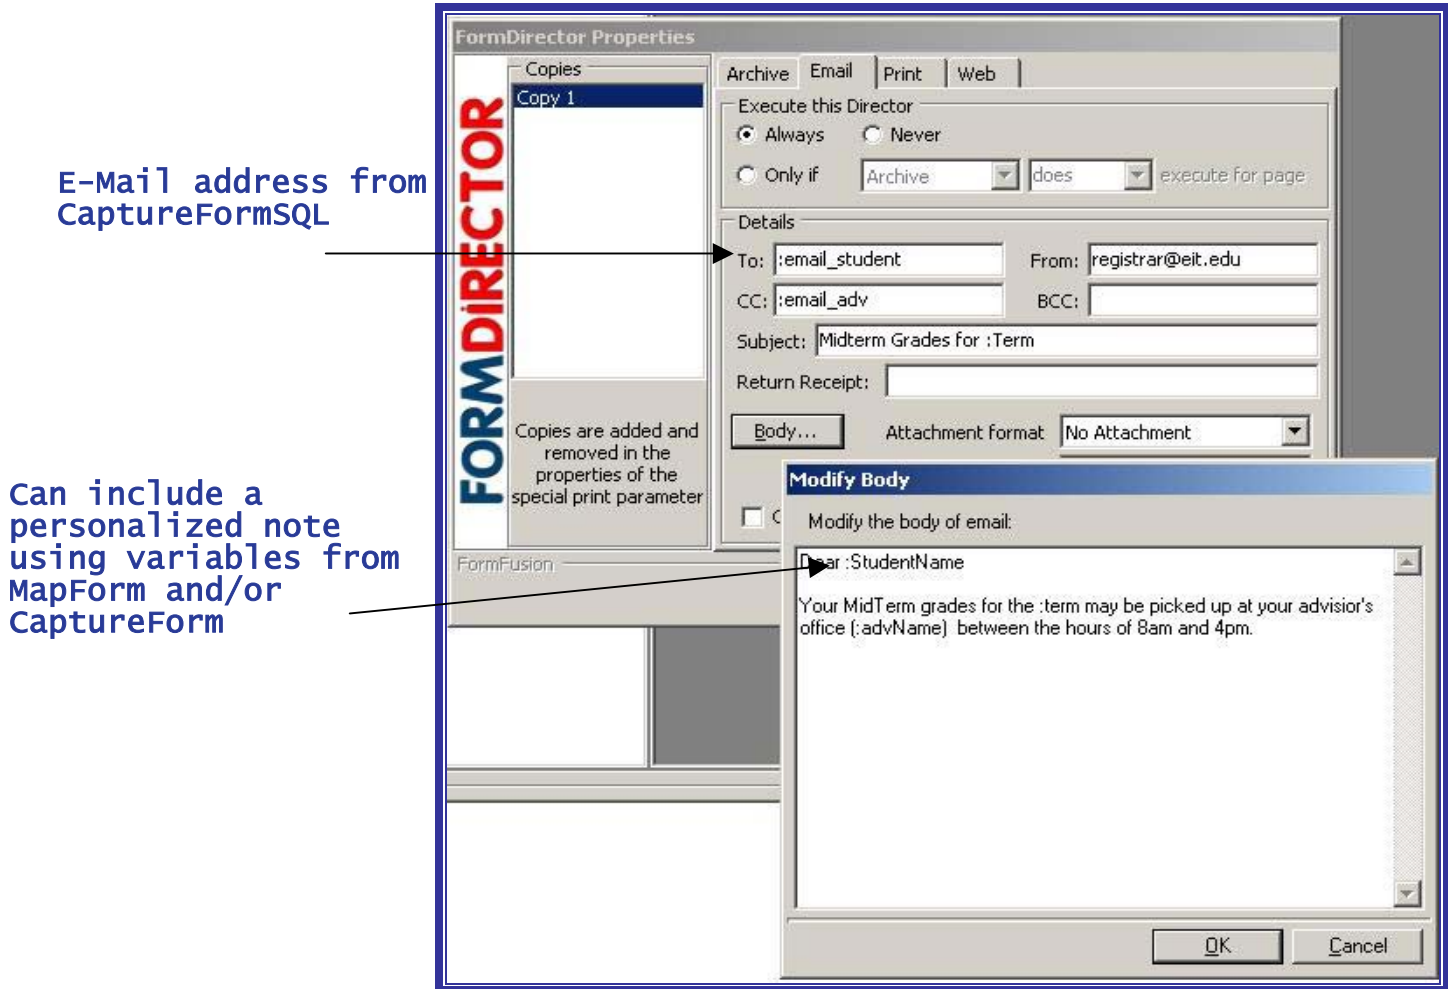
E-Mail address from CaptureFormSQL

Can include a personalized note using variables from MapForm and/or CaptureForm

FormDirector Properties

FORMDiRECTOR

Copies

Copy 1

Copies are added and removed in the properties of the special print parameter

FormFusion

Archive Email Print Web

Execute this Director

Always Never

Only if Archive does execute for page

Details

To: :email_student From: registrar@eit.edu

CC: :email_adv BCC:

Subject: Midterm Grades for :Term

Return Receipt:

Body... Attachment format No Attachment

Modify Body

Modify the body of email:

Dear :StudentName

Your MidTerm grades for the :term may be picked up at your advisor's office (:advName) between the hours of 8am and 4pm.

OK Cancel